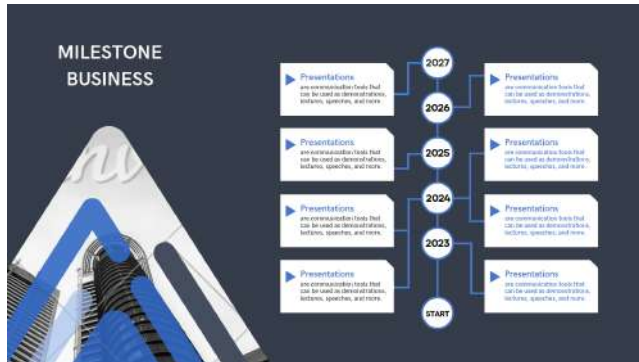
MILESTONE BUSINESS

Presentations
are communication tools that can be used as demonstrations, lectures, speeches, and more.

2027

Presentations
are communication tools that can be used as demonstrations, lectures, speeches, and more.

2026

Presentations
are communication tools that can be used as demonstrations, lectures, speeches, and more.

2025

Presentations
are communication tools that can be used as demonstrations, lectures, speeches, and more.

2024

Presentations
are communication tools that can be used as demonstrations, lectures, speeches, and more.

Presentations
are communication tools that can be used as demonstrations, lectures, speeches, and more.

2023

Presentations
are communication tools that can be used as demonstrations, lectures, speeches, and more.

Presentations
are communication tools that can be used as demonstrations, lectures, speeches, and more.

START